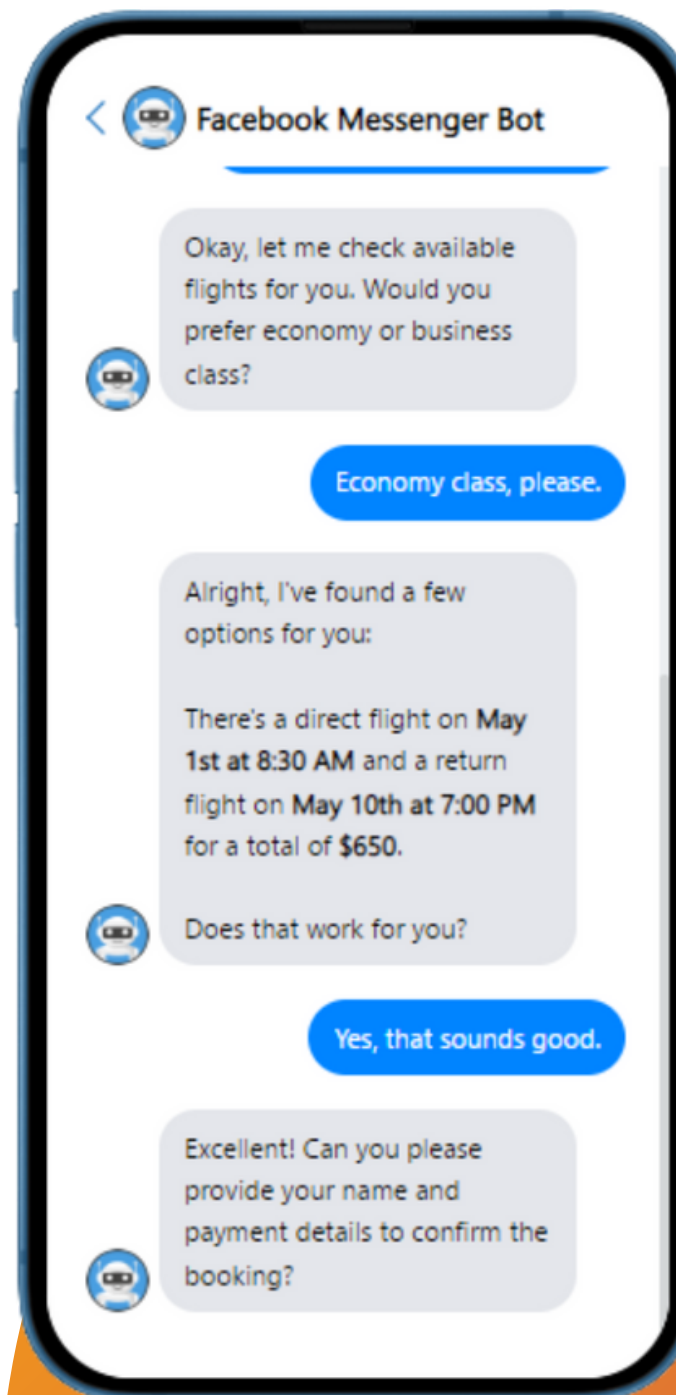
Facebook Messenger Bot

Okay, let me check available flights for you. Would you prefer economy or business class?

Economy class, please.

Alright, I've found a few options for you:

There's a direct flight on **May 1st at 8:30 AM** and a return flight on **May 10th at 7:00 PM** for a total of **$650**.

Does that work for you?

Yes, that sounds good.

Excellent! Can you please provide your name and payment details to confirm the booking?